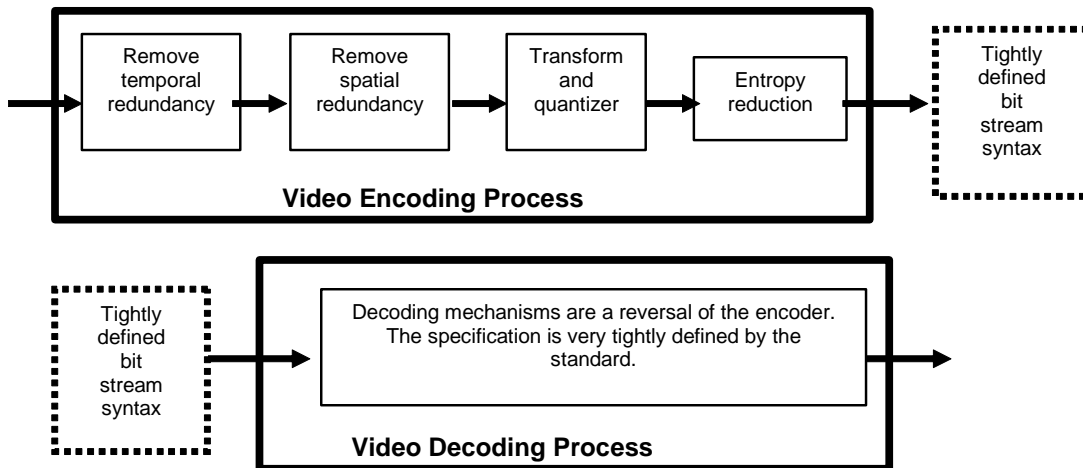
Remove temporal redundancy

Remove spatial redundancy

Transform and quantizer

Entropy reduction

Tightly defined bit stream syntax

Video Encoding Process

Tightly defined bit stream syntax

Decoding mechanisms are a reversal of the encoder. The specification is very tightly defined by the standard.

Video Decoding Process